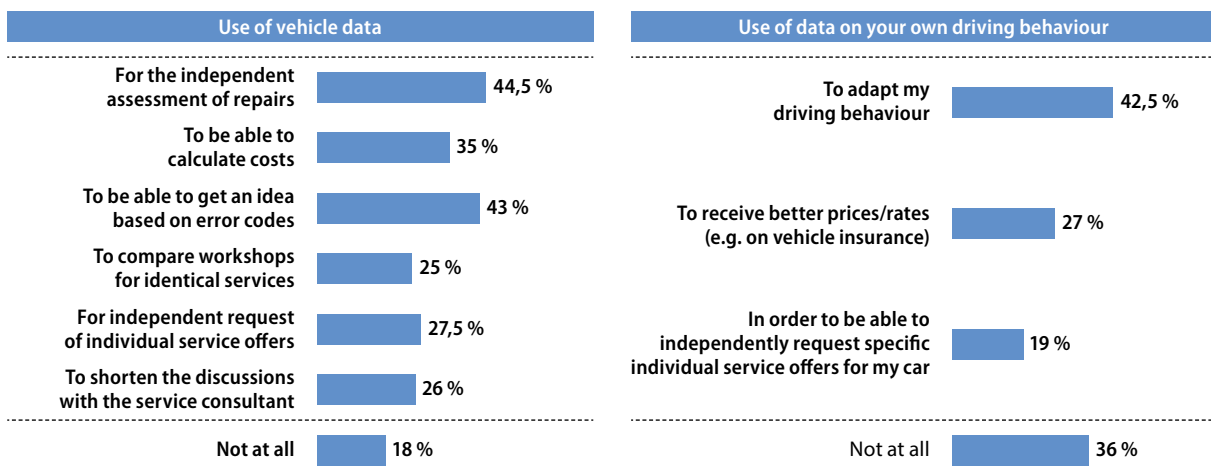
Use of vehicle data

For the independent assessment of repairs 44,5 %

To be able to calculate costs 35 %

To be able to get an idea based on error codes 43 %

To compare workshops for identical services 25 %

For independent request of individual service offers 27,5 %

To shorten the discussions with the service consultant 26 %

Not at all 18 %

Use of data on your own driving behaviour

To adapt my driving behaviour 42,5 %

To receive better prices/rates (e.g. on vehicle insurance) 27 %

In order to be able to independently request specific individual service offers for my car 19 %

Not at all 36 %